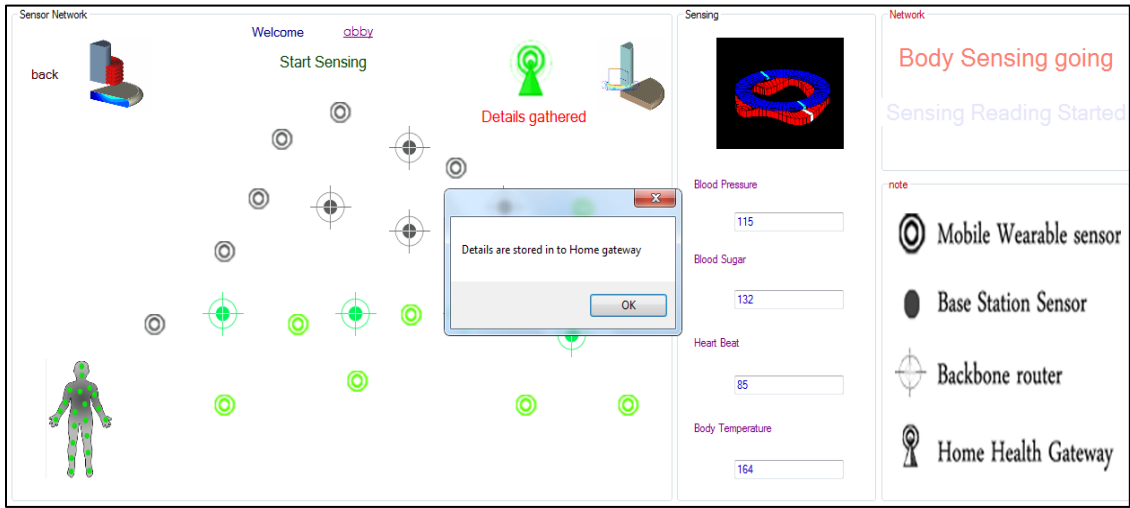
Sensor Network

Welcome abby

back

Start Sensing

Details gathered

Details are stored in to Home gateway

OK

Sensing

Blood Pressure

115

Blood Sugar

132

Heart Beat

85

Body Temperature

164

Network

Body Sensing going

Sensing Reading Started

note

Mobile Wearable sensor

Base Station Sensor

Backbone router

Home Health Gateway